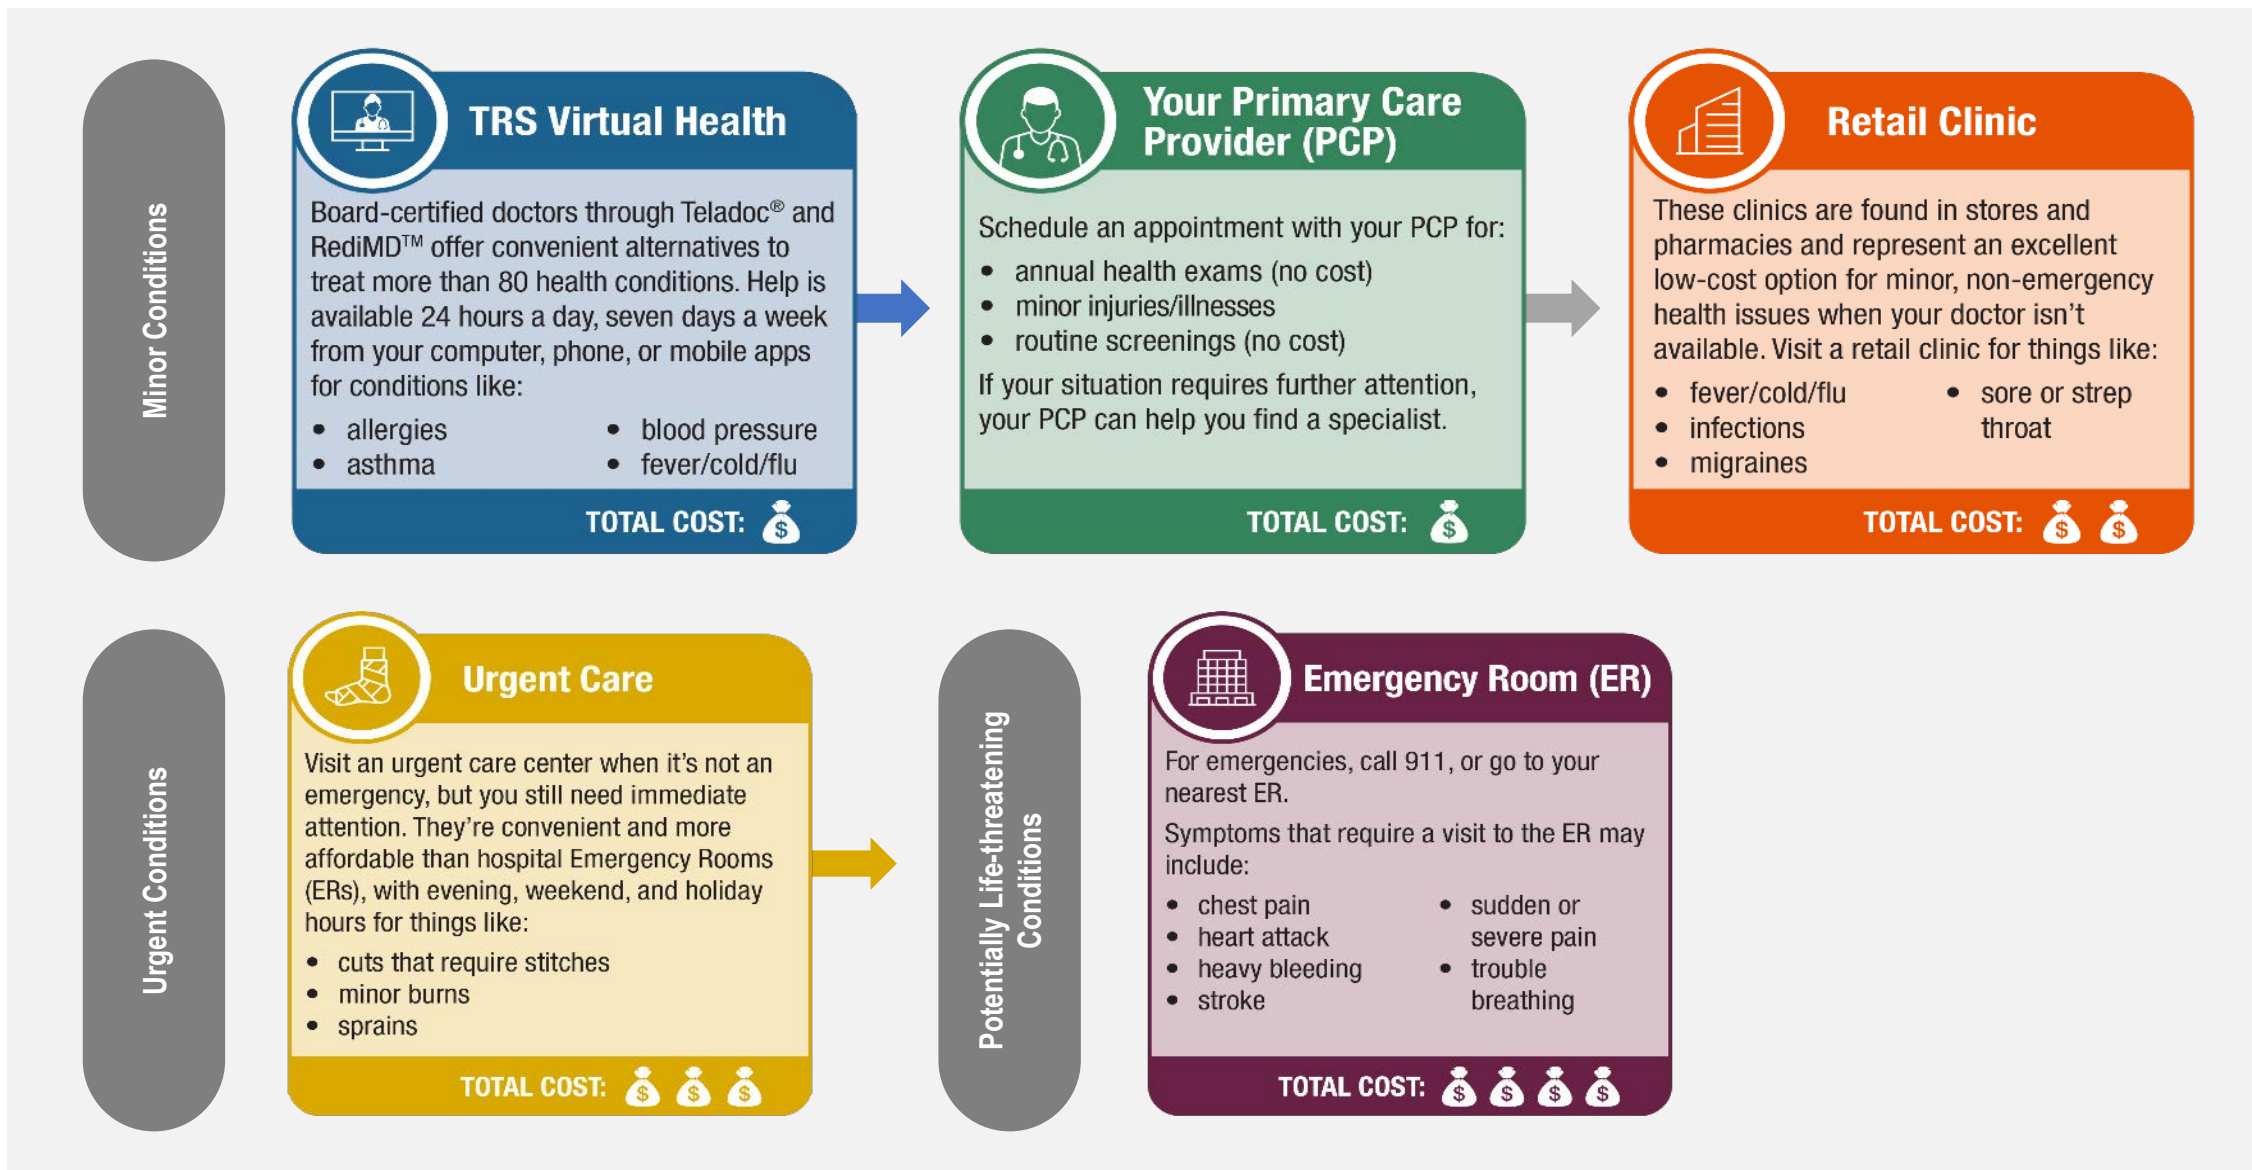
Minor Conditions

TRS Virtual Health

Board-certified doctors through Teladoc® and RediMD™ offer convenient alternatives to treat more than 80 health conditions. Help is available 24 hours a day, seven days a week from your computer, phone, or mobile apps for conditions like:

- allergies
- asthma
- blood pressure
- fever/cold/flu

TOTAL COST: $

Your Primary Care Provider (PCP)

Schedule an appointment with your PCP for:

- annual health exams (no cost)
- minor injuries/illnesses
- routine screenings (no cost)

If your situation requires further attention, your PCP can help you find a specialist.

TOTAL COST: $

Retail Clinic

These clinics are found in stores and pharmacies and represent an excellent low-cost option for minor, non-emergency health issues when your doctor isn't available. Visit a retail clinic for things like:

- fever/cold/flu
- infections
- migraines
- sore or strep throat

TOTAL COST: $ $

Urgent Conditions

Urgent Care

Visit an urgent care center when it's not an emergency, but you still need immediate attention. They're convenient and more affordable than hospital Emergency Rooms (ERs), with evening, weekend, and holiday hours for things like:

- cuts that require stitches
- minor burns
- sprains

TOTAL COST: $ $ $

Potentially Life-threatening Conditions

Emergency Room (ER)

For emergencies, call 911, or go to your nearest ER.

Symptoms that require a visit to the ER may include:

- chest pain
- heart attack
- heavy bleeding
- stroke
- sudden or severe pain
- trouble breathing

TOTAL COST: $ $ $ $